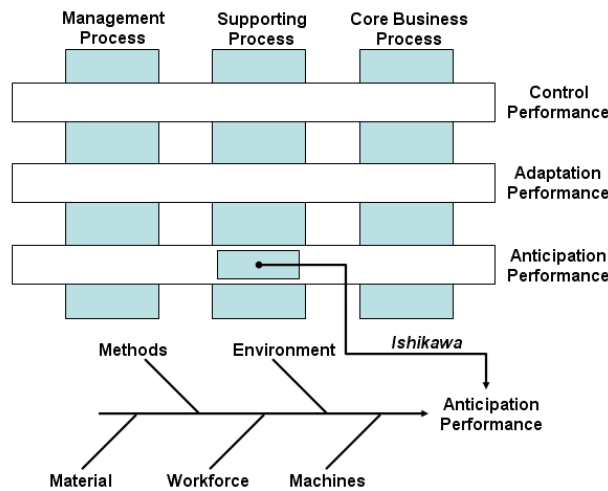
Management Process

Supporting Process

Core Business Process

Control Performance

Adaptation Performance

Anticipation Performance

Ishikawa

Methods

Environment

Anticipation Performance

Material

Workforce

Machines